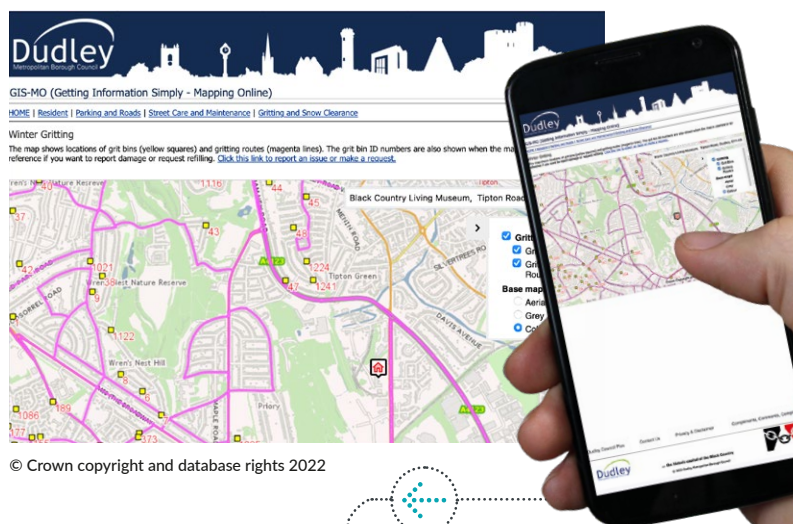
Dudley
Metropolitan Borough Council

GIS-MO (Getting Information Simply - Mapping Online)

HOME | Resident | Parking and Roads | Street Care and Maintenance | Gritting and Snow Clearance

Winter Gritting

The map shows locations of grit bins (yellow squares) and gritting routes (magenta lines). The grit bin ID numbers are also shown when the ma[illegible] reference if you want to report damage or request refilling. Click this link to report an issue or make a request.

Black Country Living Museum, Tipton Road

Gritt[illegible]
Gri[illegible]
Gri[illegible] Rou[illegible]
Base map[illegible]
Aeria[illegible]
Grey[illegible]
Col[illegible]

Nature Reserve
Wren's Nest Nature Reserve
SORREL ROAD
Wren's Nest Hill
Priory
Tipton Green
SILVERTREES ROAD
DAVIS AVENUE
A4123
A457
MAPLE ROAD
1118
44
45
43
1224
1241
47
40
37
42
1021
9
1122
1086
189
177
373

Dudley
Dudley Council Plus
Contact Us
Privacy & Disclaimer
Compliments, Comments, Compl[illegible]
Dudley

© Crown copyright and database rights 2022